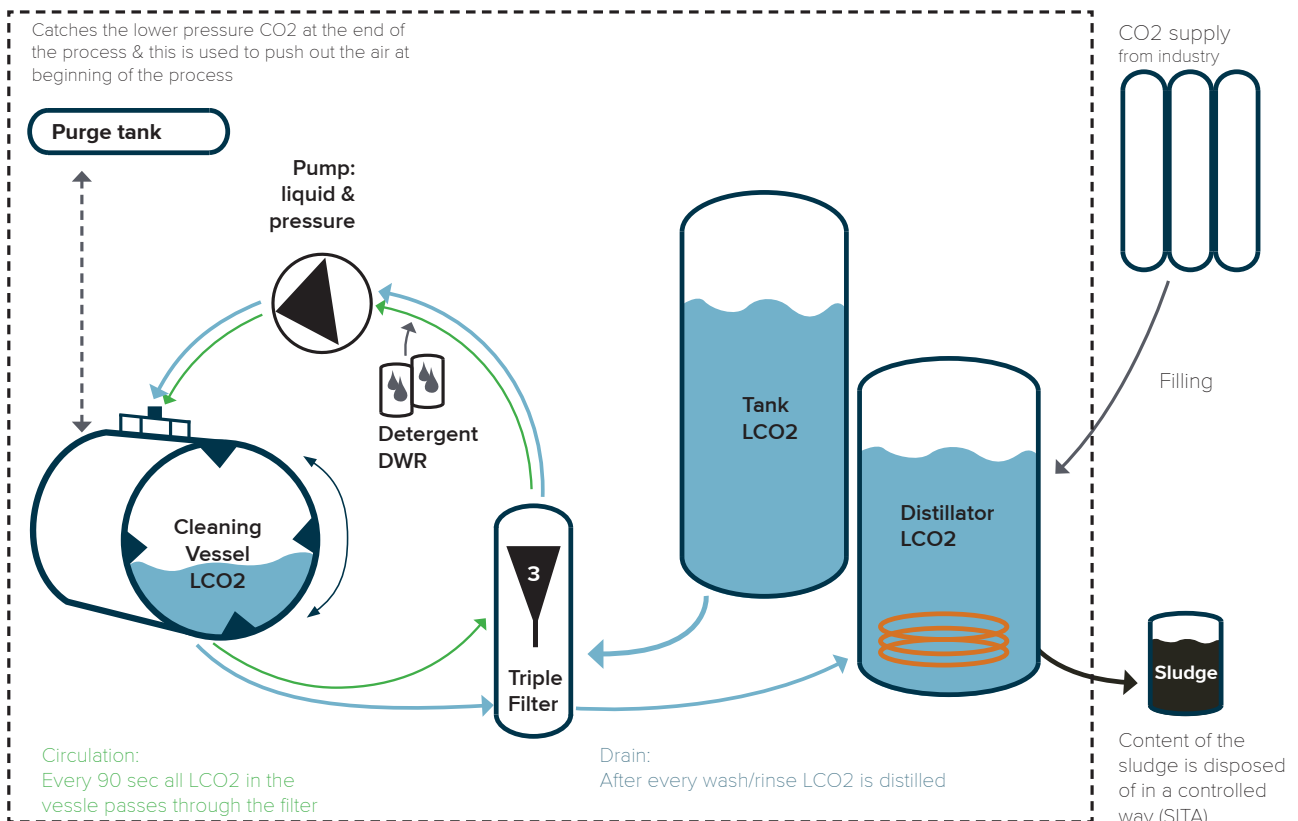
Catches the lower pressure CO2 at the end of the process & this is used to push out the air at beginning of the process

Purge tank

Pump: liquid & pressure

Detergent DWR

Cleaning Vessel LCO2

3

Triple Filter

Tank LCO2

Distillator LCO2

CO2 supply from industry

Filling

Sludge

Content of the sludge is disposed of in a controlled way (SITA)

Circulation: Every 90 sec all LCO2 in the vessle passes through the filter

Drain: After every wash/rinse LCO2 is distilled